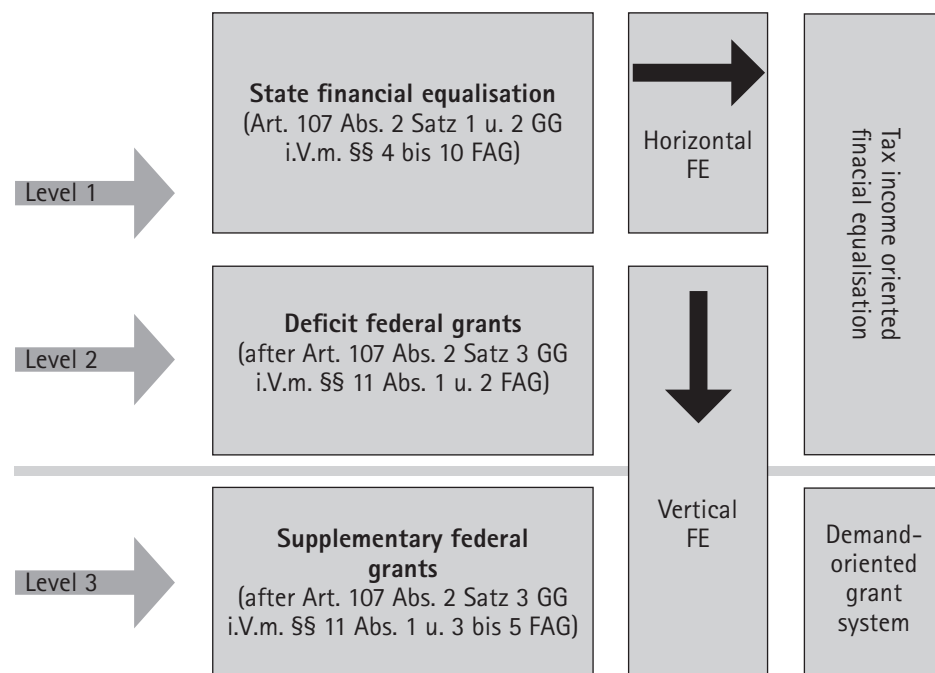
Level 1

State financial equalisation
(Art. 107 Abs. 2 Satz 1 u. 2 GG i.V.m. §§ 4 bis 10 FAG)

Horizontal FE

Tax income oriented finacial equalisation

Level 2

Deficit federal grants
(after Art. 107 Abs. 2 Satz 3 GG i.V.m. §§ 11 Abs. 1 u. 2 FAG)

Vertical FE

Level 3

Supplementary federal grants
(after Art. 107 Abs. 2 Satz 3 GG i.V.m. §§ 11 Abs. 1 u. 3 bis 5 FAG)

Demand-oriented grant system